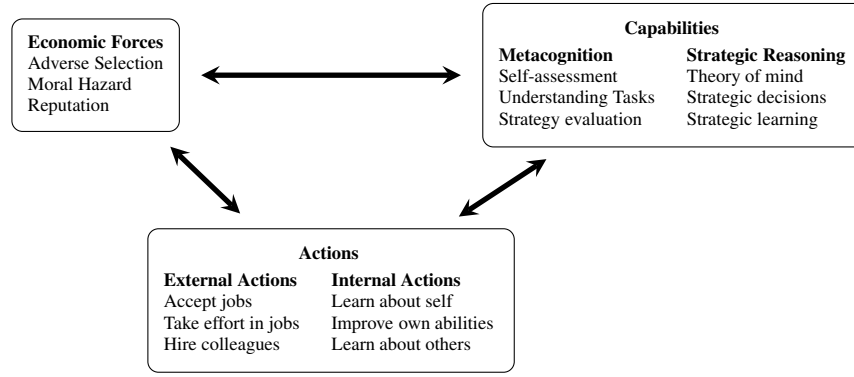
Economic Forces
Adverse Selection
Moral Hazard
Reputation

Capabilities

Metacognition
Self-assessment
Understanding Tasks
Strategy evaluation

Strategic Reasoning
Theory of mind
Strategic decisions
Strategic learning

Actions

External Actions
Accept jobs
Take effort in jobs
Hire colleagues

Internal Actions
Learn about self
Improve own abilities
Learn about others